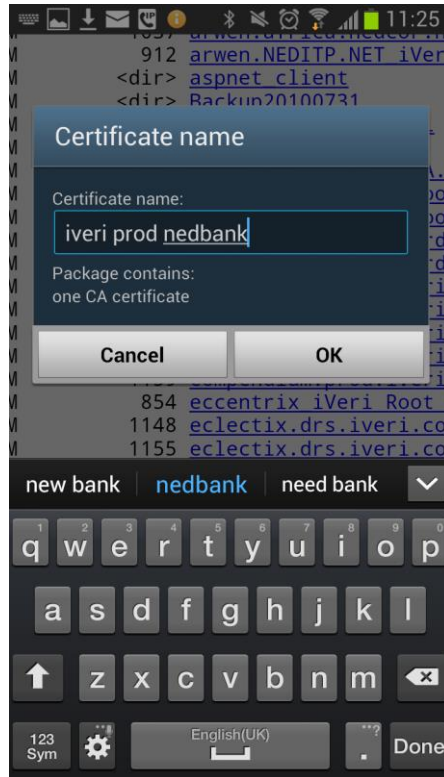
11:25

912 arwen.NEDITP.NET iVer
<dir> aspnet client
<dir> Backup20100731

Certificate name

Certificate name:
iveri prod nedbank
Package contains:
one CA certificate

Cancel
OK

854 eccentrix iVeri Root
1148 eclectix.drs.iveri.co
1155 eclectix.drs.iveri.co

new bank | nedbank | need bank

1 q 2 w 3 e 4 r 5 t 6 y 7 u 8 i 9 o 0 p
a s d f g h j k l
z x c v b n m
123 Sym
English(UK)
Done